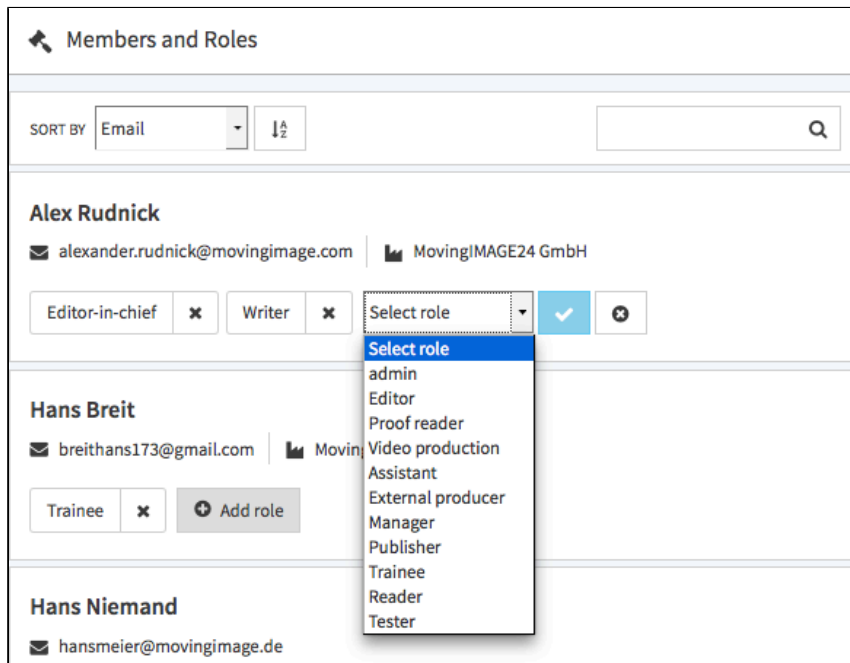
Members and Roles

SORT BY Email

Alex Rudnick

alexander.rudnick@movingimage.com MovingIMAGE24 GmbH

Editor-in-chief ✖ Writer ✖ Select role

Select role
admin
Editor
Proof reader
Video production
Assistant
External producer
Manager
Publisher
Trainee
Reader
Tester

Hans Breit

breithans173@gmail.com Movin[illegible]

Trainee ✖ Add role

Hans Niemand

hansmeier@movingimage.de